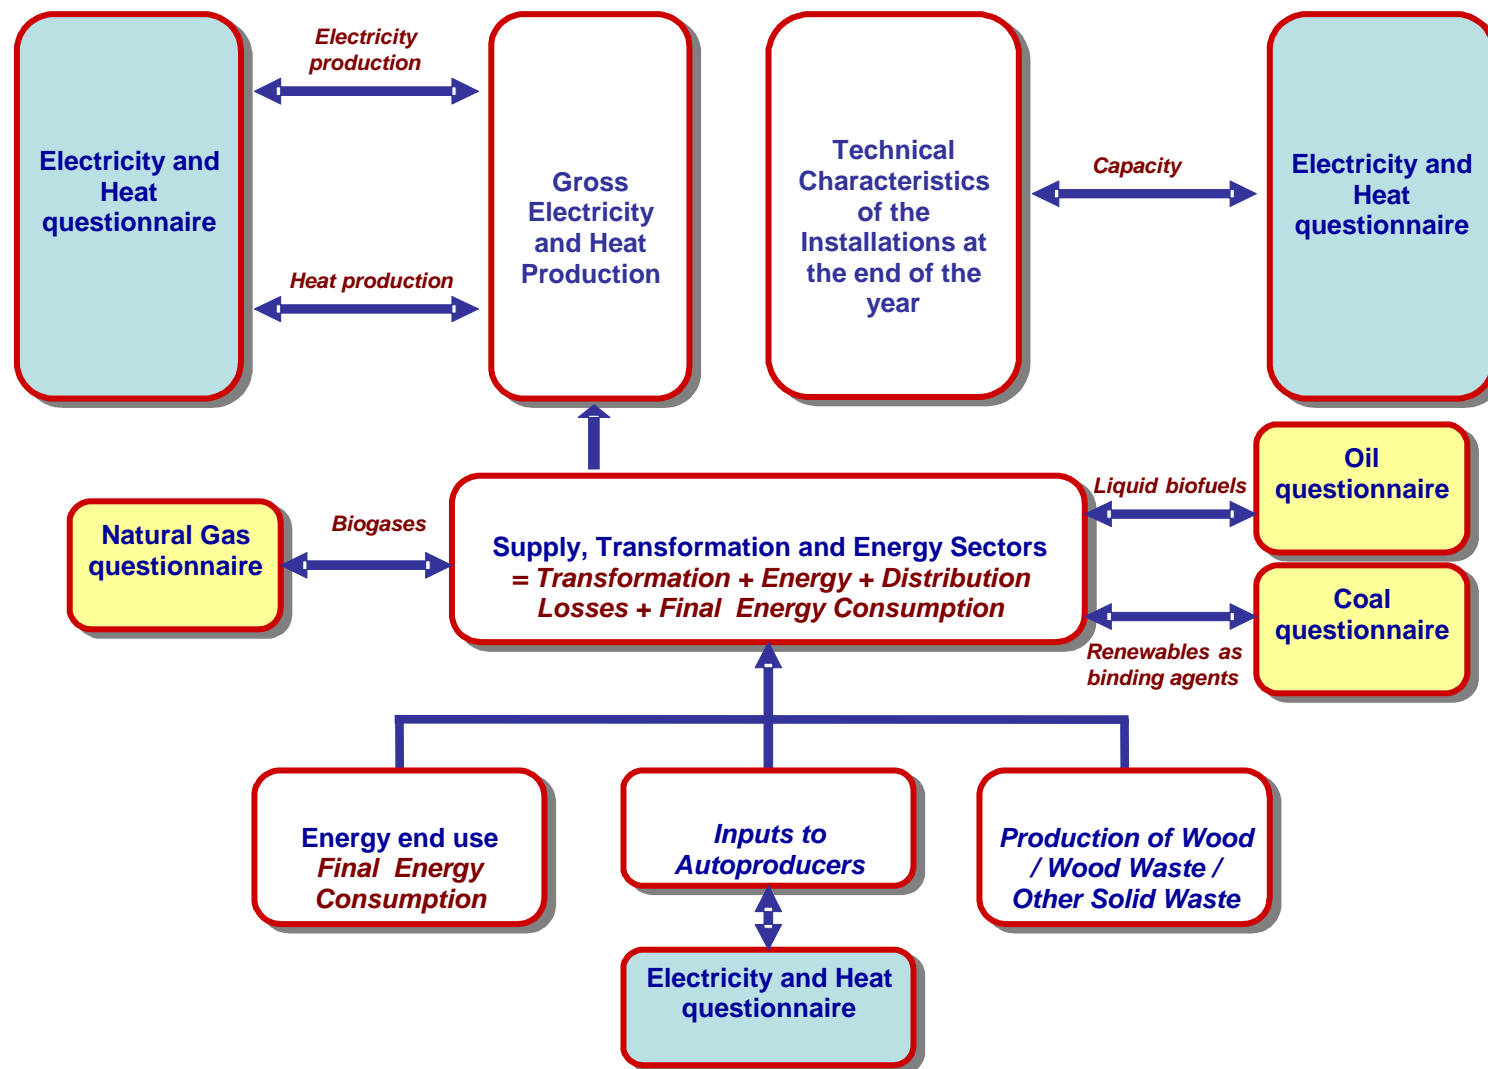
Electricity and Heat questionnaire

Electricity production

Heat production

Gross Electricity and Heat Production

Technical Characteristics of the Installations at the end of the year

Capacity

Electricity and Heat questionnaire

Oil questionnaire

Liquid biofuels

Natural Gas questionnaire

Biogases

Supply, Transformation and Energy Sectors = Transformation + Energy + Distribution Losses + Final Energy Consumption

Coal questionnaire

Renewables as binding agents

Energy end use Final Energy Consumption

Inputs to Autoproducers

Production of Wood / Wood Waste / Other Solid Waste

Electricity and Heat questionnaire